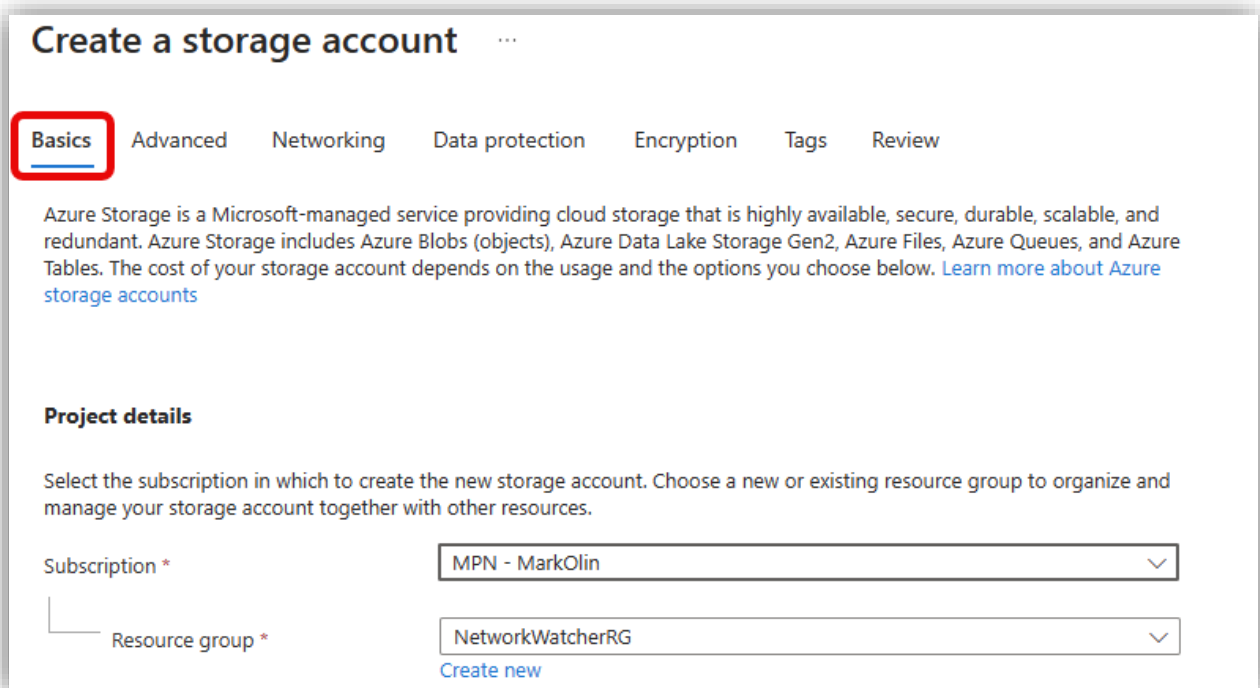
Create a storage account ...

Basics Advanced Networking Data protection Encryption Tags Review

Azure Storage is a Microsoft-managed service providing cloud storage that is highly available, secure, durable, scalable, and redundant. Azure Storage includes Azure Blobs (objects), Azure Data Lake Storage Gen2, Azure Files, Azure Queues, and Azure Tables. The cost of your storage account depends on the usage and the options you choose below. Learn more about Azure storage accounts

Project details

Select the subscription in which to create the new storage account. Choose a new or existing resource group to organize and manage your storage account together with other resources.

Subscription *
MPN - MarkOlin

Resource group *
NetworkWatcherRG
Create new